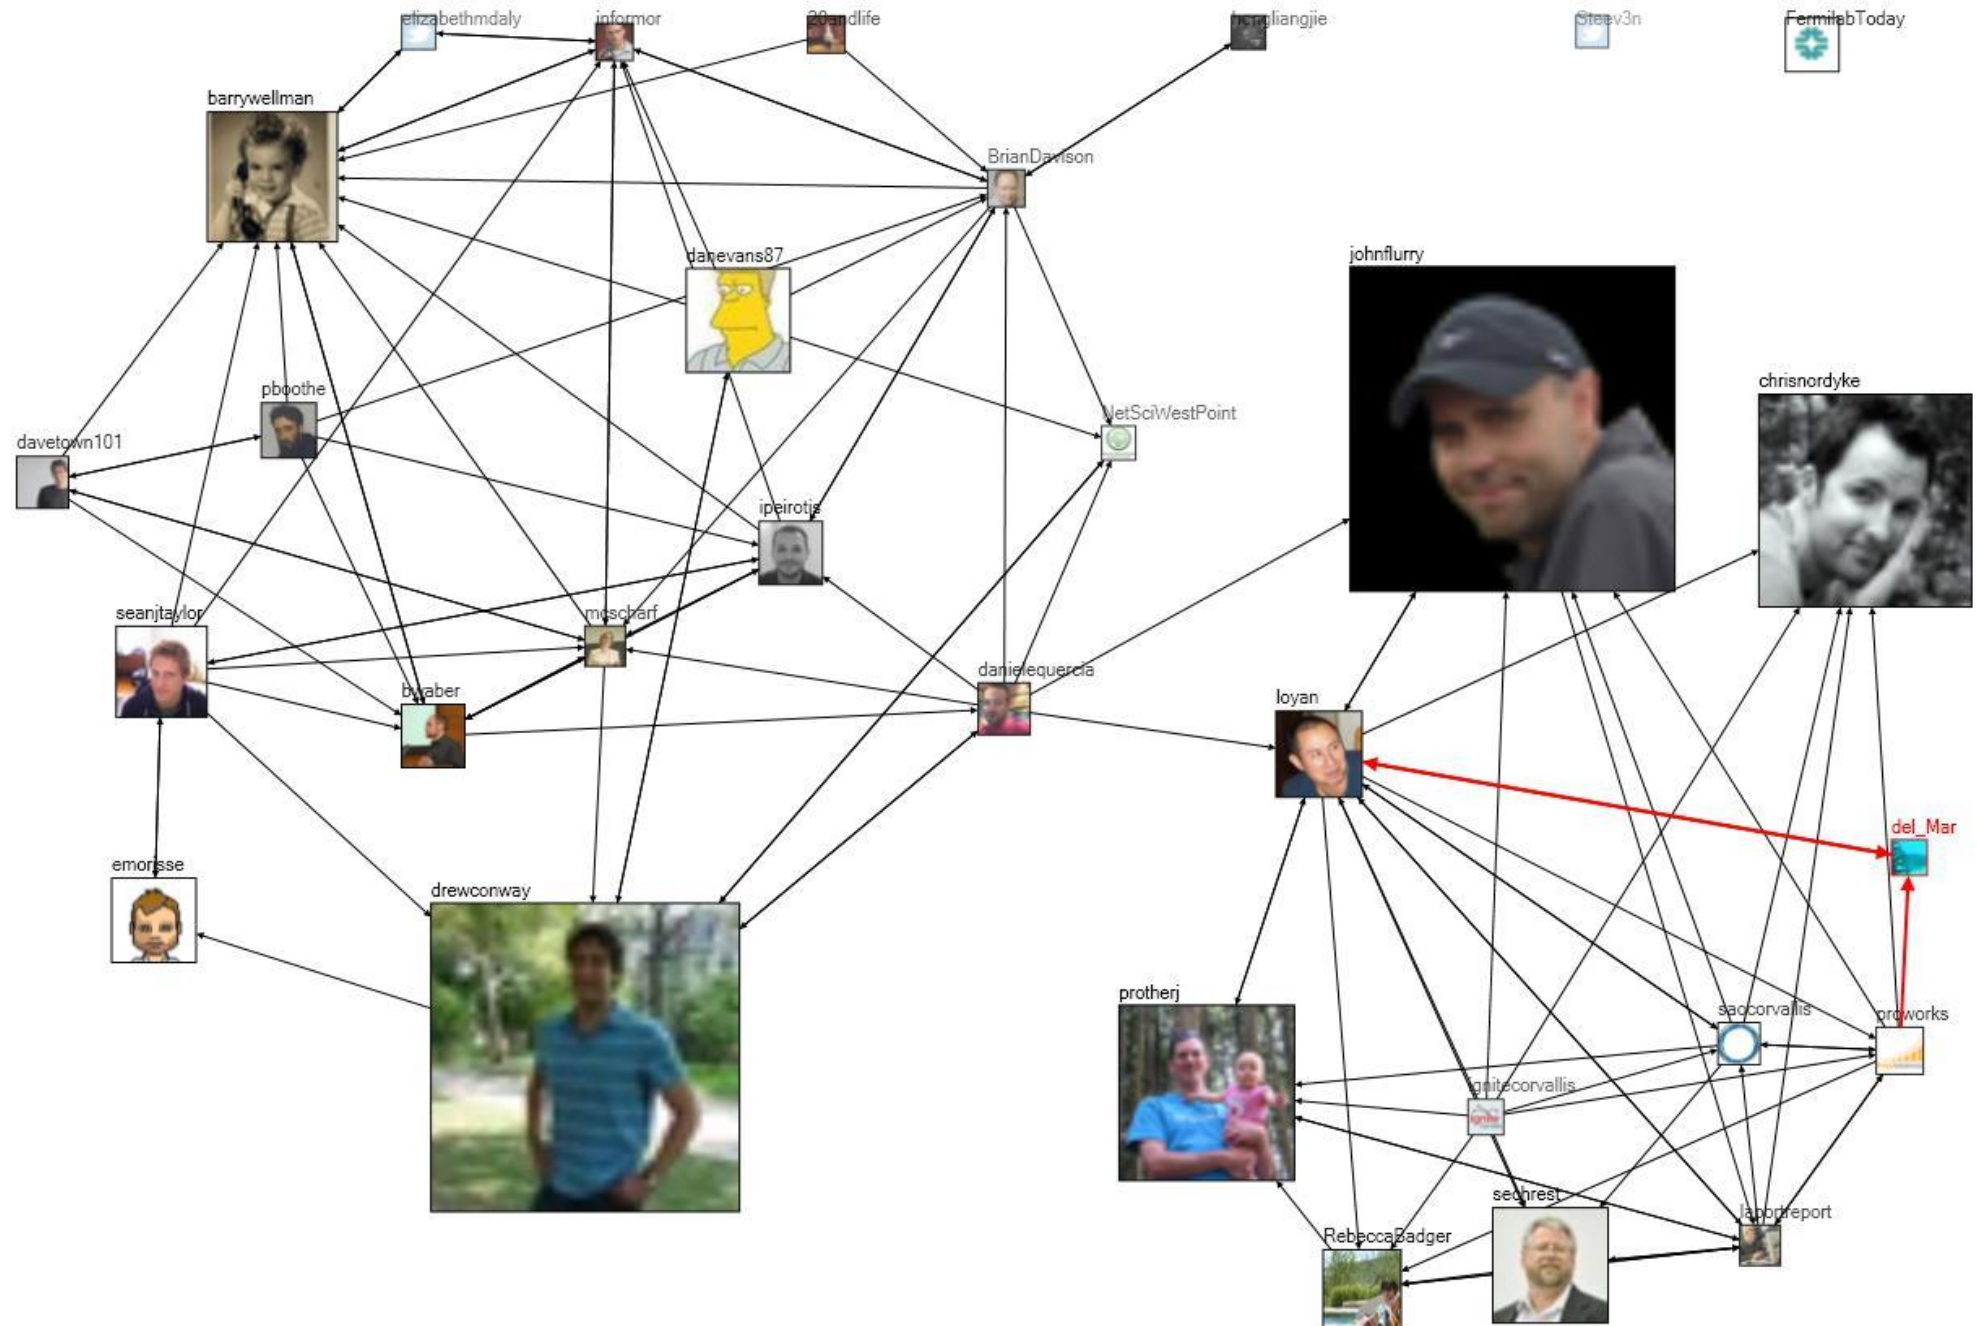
elizabethmdaly
informor
20andlife
hengliangjie
Steev3n
FermilabToday
barrywellman
BrianDavison
danevans87
johnflurry
chrisnordyke
pboothe
NetSciWestPoint
davetown101
ipeirotis
seanjtaylor
mcscharf
danielequercia
bwaber
loyan
del_Mar
emorisse
drewconway
protherj
saocorvallis
proworks
ignitecorvallis
sechrest
laborreport
RebeccaBadger